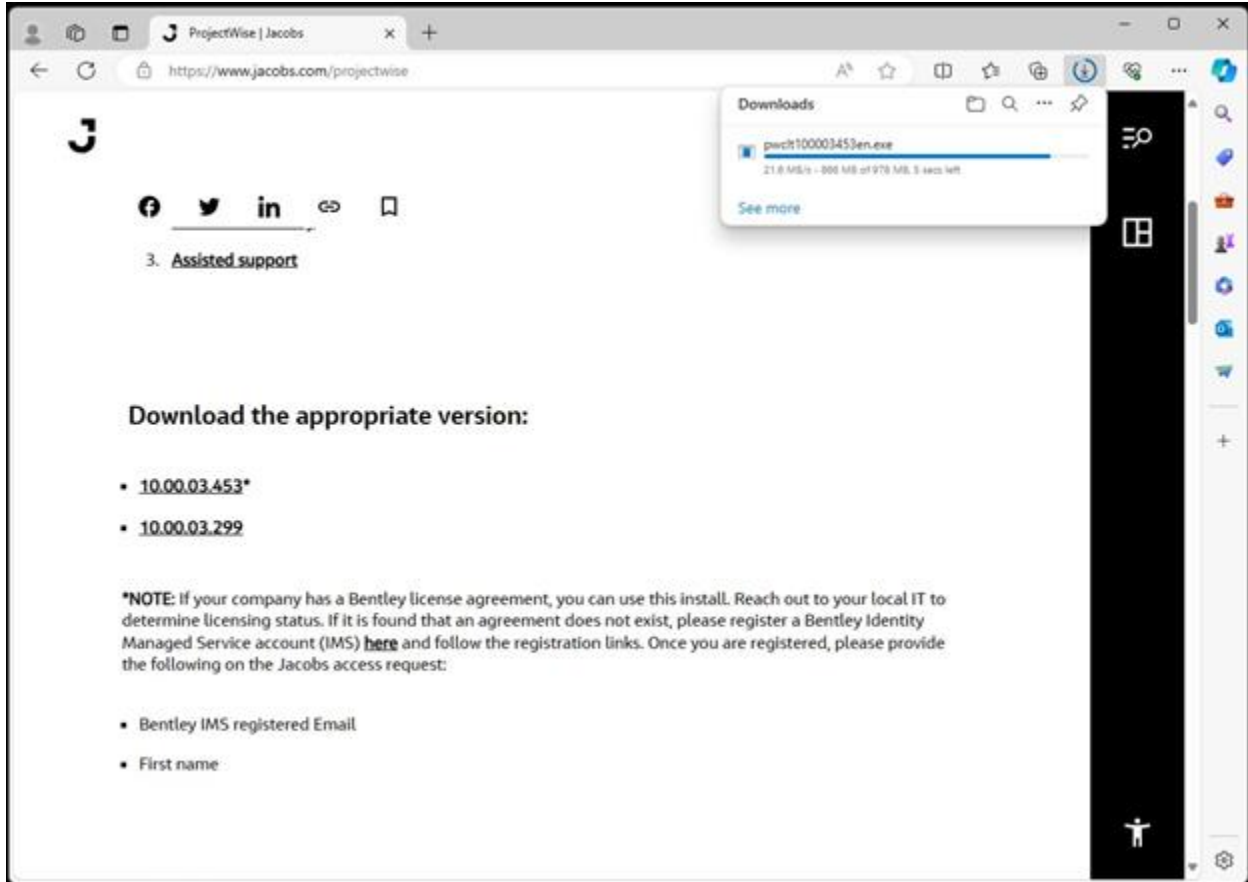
ProjectWise | Jacobs

https://www.jacobs.com/projectwise

Downloads

pwclt100003453en.exe

21.6 MB/s - 866 MB of 978 MB, 5 secs left

See more

J

3. Assisted support

Download the appropriate version:

- 10.00.03.453*
- 10.00.03.299

*NOTE: If your company has a Bentley license agreement, you can use this install. Reach out to your local IT to determine licensing status. If it is found that an agreement does not exist, please register a Bentley Identity Managed Service account (IMS) here and follow the registration links. Once you are registered, please provide the following on the Jacobs access request:

- Bentley IMS registered Email
- First name